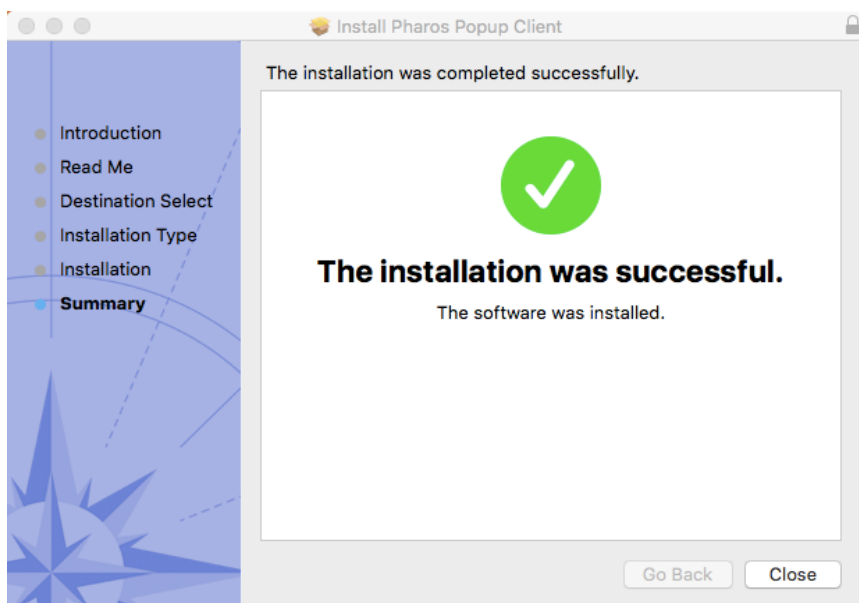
Install Pharos Popup Client

Introduction
Read Me
Destination Select
Installation Type
Installation
Summary

The installation was completed successfully.

The installation was successful.

The software was installed.

Go Back
Close